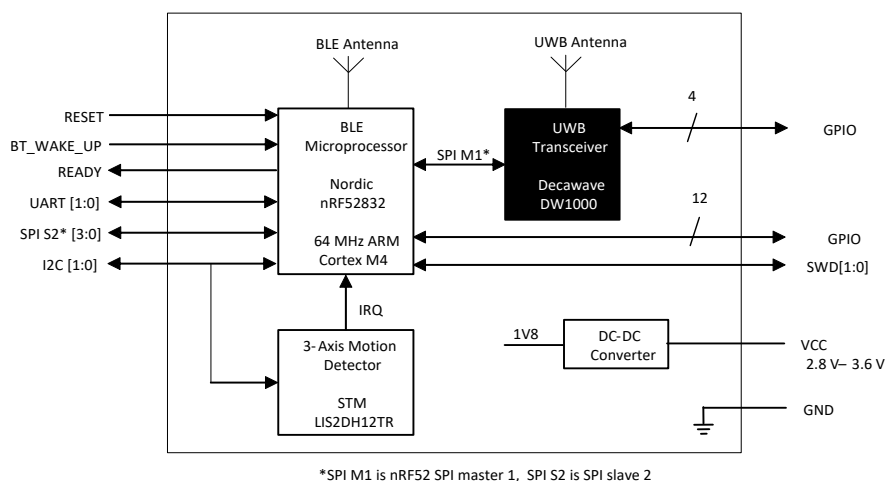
BLE Antenna

UWB Antenna

RESET

BT_WAKE_UP

READY

UART [1:0]

SPI S2* [3:0]

I2C [1:0]

BLE Microprocessor

Nordic nRF52832

64 MHz ARM Cortex M4

SPI M1*

UWB Transceiver

Decawave DW1000

4

GPIO

12

GPIO

SWD[1:0]

IRQ

3-Axis Motion Detector

STM LIS2DH12TR

1V8

DC-DC Converter

VCC
2.8 V– 3.6 V

GND

*SPI M1 is nRF52 SPI master 1, SPI S2 is SPI slave 2